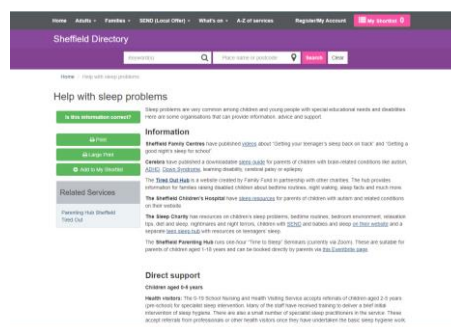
Home Adults ▾ Families ▾ SEND (Local Offer) ▾ What's on ▾ A-Z of services Register/My Account My Shortlist 0

Sheffield Directory

keyword(s) Place name or postcode Search Clear

Home › Help with sleep problems

Help with sleep problems

Is this information correct?

Print

Large Print

Add to My Shortlist

Related Services

Parenting Hub Sheffield

Tired Out

Sleep problems are very common among children and young people with special educational needs and disabilities. Here are some organisations that can provide information, advice and support.

Information

Sheffield Family Centres have published videos about "Getting your teenager's sleep back on track" and "Getting a good night's sleep for school".

Cerebra have published a downloadable sleep guide for parents of children with brain-related conditions like autism, ADHD, Down Syndrome, learning disability, cerebral palsy or epilepsy.

The Tired Out Hub is a website created by Family Fund in partnership with other charities. The hub provides information for families raising disabled children about bedtime routines, night waking, sleep facts and much more.

The Sheffield Children's Hospital have sleep resources for parents of children with autism and related conditions on their website.

The Sleep Charity has resources on children's sleep problems, bedtime routines, bedroom environment, relaxation tips, diet and sleep, nightmares and night terrors. Children with SEND and babies and sleep on their website and a separate teen sleep hub with resources on teenagers' sleep.

The Sheffield Parenting Hub runs free hour "Time to Sleep" Seminars (currently via Zoom). These are suitable for parents of children aged 1-18 years and can be booked directly by parents via the Eventbrite page.

Direct support

Children aged 0-5 years

Health visitors: The 0-19 School Nursing and Health Visiting Service accepts referrals of children aged 2-5 years (pre-school) for specialist sleep intervention. Many of the staff have received training to deliver a brief initial intervention of sleep hygiene. There are also a small number of specialist sleep practitioners in the service. These accept referrals from professionals or their health visitors once they have understood the basic sleep hygiene work.